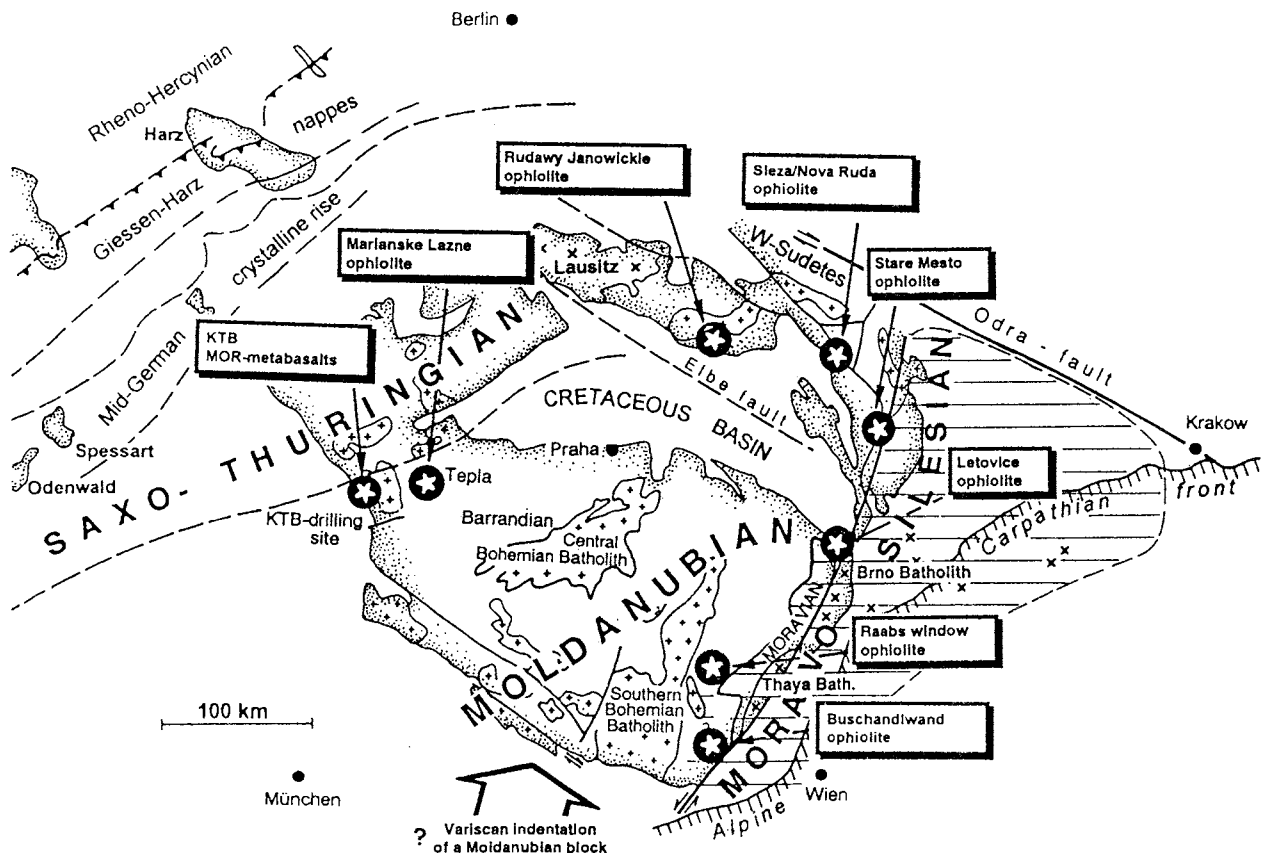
Berlin

Rheno-Hercynian

Harz

nappes

Giessen-Harz

crystalline rise

Mid-German

Spessart

Odenwald

Rudawy Janowickie ophiolite

Sleza/Nova Ruda ophiolite

Marianske Lazne ophiolite

Lausitz

W-Sudetes

Stare Mesto ophiolite

KTB MOR-metabasalts

SAXO-THURINGIAN

Elbe fault

Odra - fault

CRETACEOUS BASIN

Krakow

Praha

Tepla

Letovice ophiolite

KTB-drilling site

front

Barrandian

Central Bohemian Batholith

Carpathian

MOLDANUBIAN

SILESIAN

Brno Batholith

MORAVIAN

Raabs window ophiolite

Thaya Bath.

100 km

Southern Bohemian Batholith

MORAVO

Buschandlwand ophiolite

München

Wien

Alpine

?

Variscan indentation of a Moldanubian block